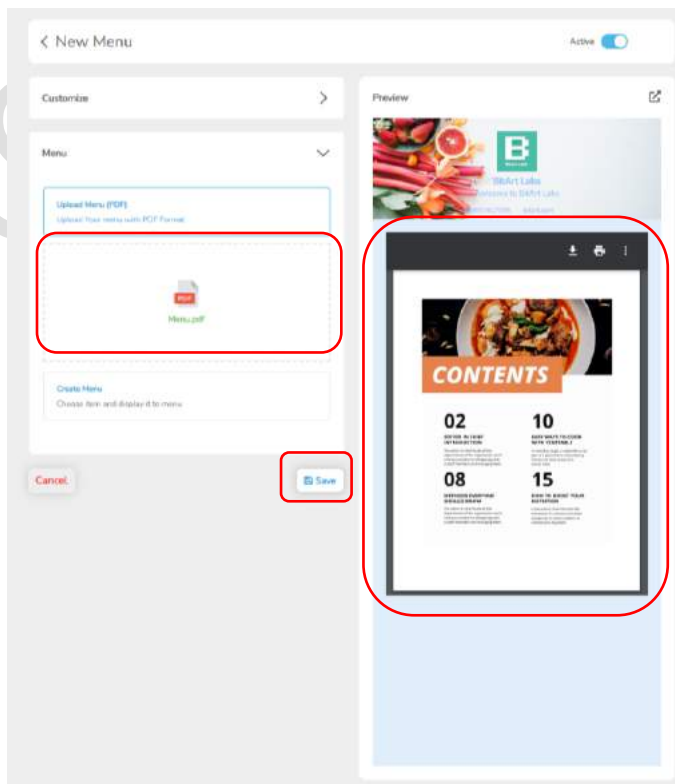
< New Menu

Active

Customize

Menu

Upload Menu (PDF)

Upload Your menu with PDF Format

PDF

Menu.pdf

Create Menu

Choose item and display it to menu

Cancel

Save

Preview

B

BitArt Labs

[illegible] to BitArt Labs

CONTENTS

02

ENTER IN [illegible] INTRODUCTION

10

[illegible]

08

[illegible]

15

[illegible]